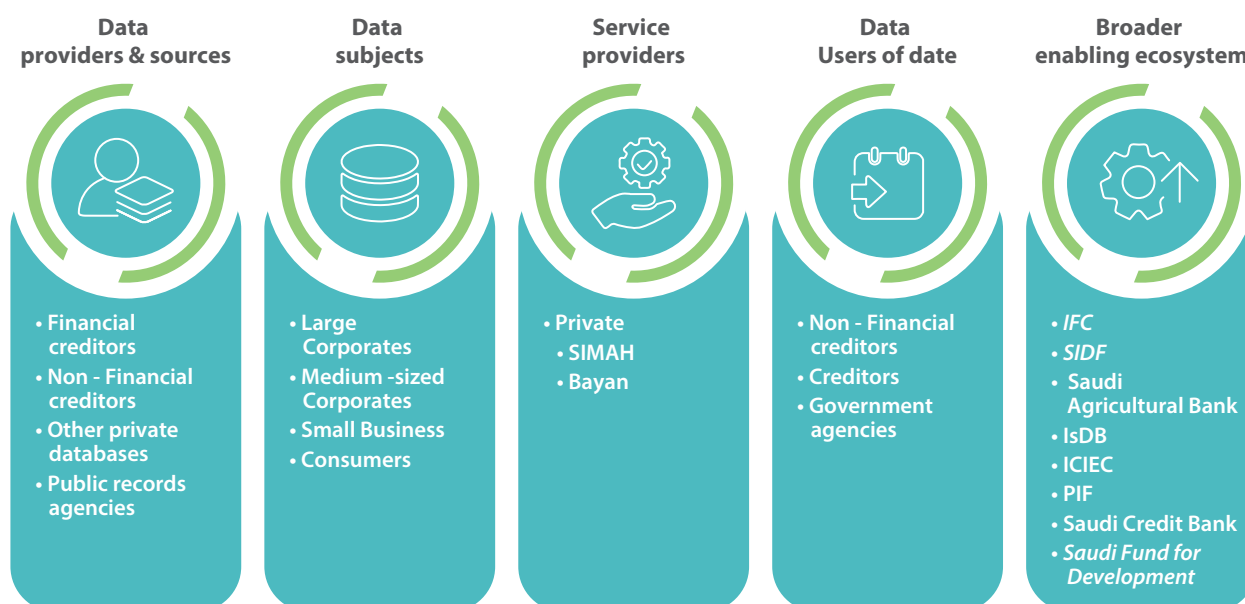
Data providers & sources

• Financial creditors
• Non - Financial creditors
• Other private databases
• Public records agencies

Data subjects

• Large Corporates
• Medium -sized Corporates
• Small Business
• Consumers

Service providers

• Private
• SIMAH
• Bayan

Data Users of date

• Non - Financial creditors
• Creditors
• Government agencies

Broader enabling ecosystem

• IFC
• SIDF
• Saudi Agricultural Bank
• IsDB
• ICIEC
• PIF
• Saudi Credit Bank
• Saudi Fund for Development